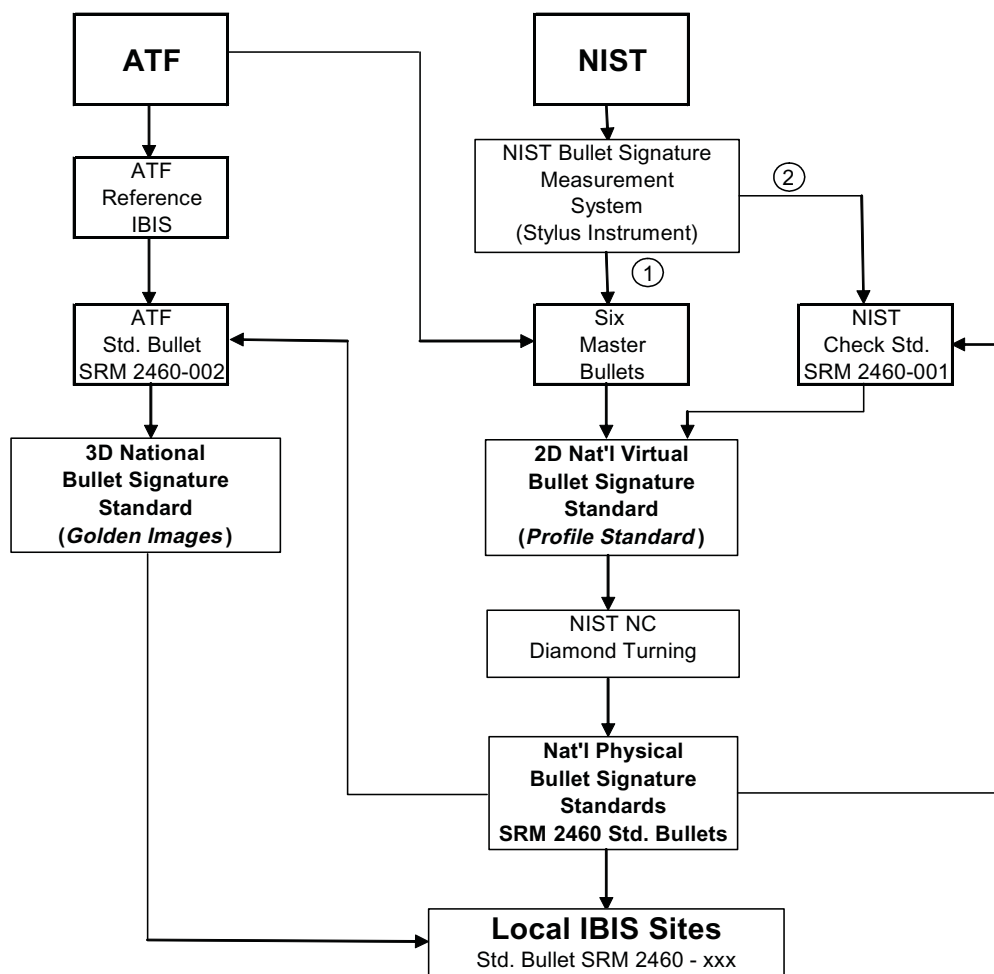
ATF

NIST

ATF Reference IBIS

NIST Bullet Signature Measurement System (Stylus Instrument)

2

1

ATF Std. Bullet SRM 2460-002

Six Master Bullets

NIST Check Std. SRM 2460-001

3D National Bullet Signature Standard (*Golden Images*)

2D Nat'l Virtual Bullet Signature Standard (*Profile Standard*)

NIST NC Diamond Turning

Nat'l Physical Bullet Signature Standards SRM 2460 Std. Bullets

Local IBIS Sites
Std. Bullet SRM 2460 - xxx